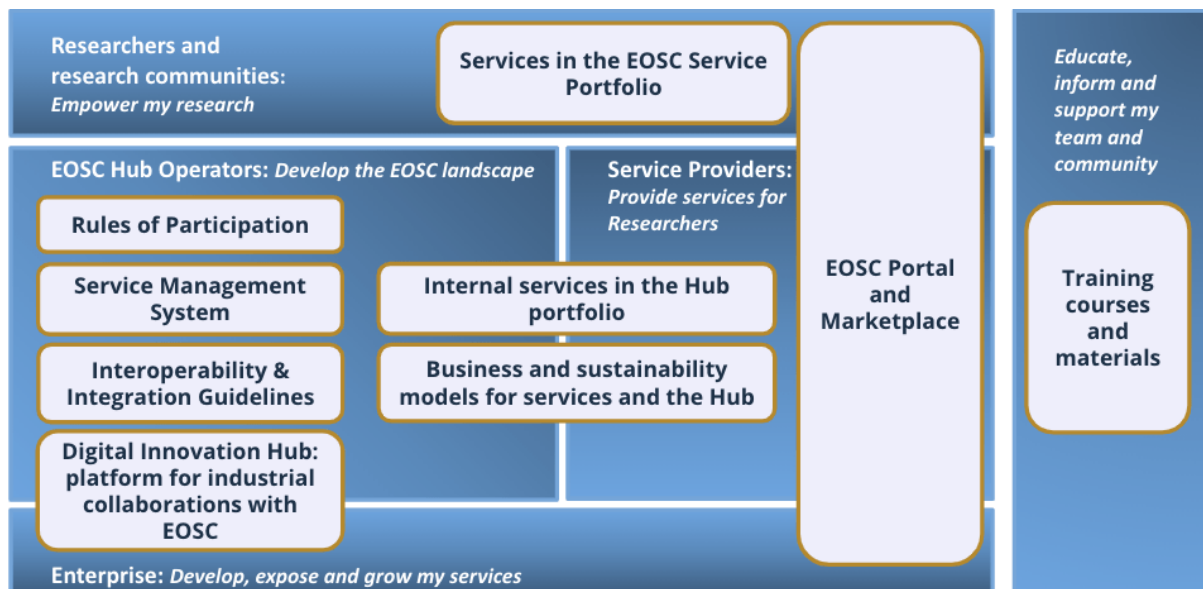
Researchers and research communities: *Empower my research*

Services in the EOSC Service Portfolio

EOSC Hub Operators: *Develop the EOSC landscape*

Rules of Participation

Service Management System

Interoperability & Integration Guidelines

Digital Innovation Hub: platform for industrial collaborations with EOSC

Service Providers: *Provide services for Researchers*

Internal services in the Hub portfolio

Business and sustainability models for services and the Hub

EOSC Portal and Marketplace

Educate, inform and support my team and community

Training courses and materials

Enterprise: *Develop, expose and grow my services*